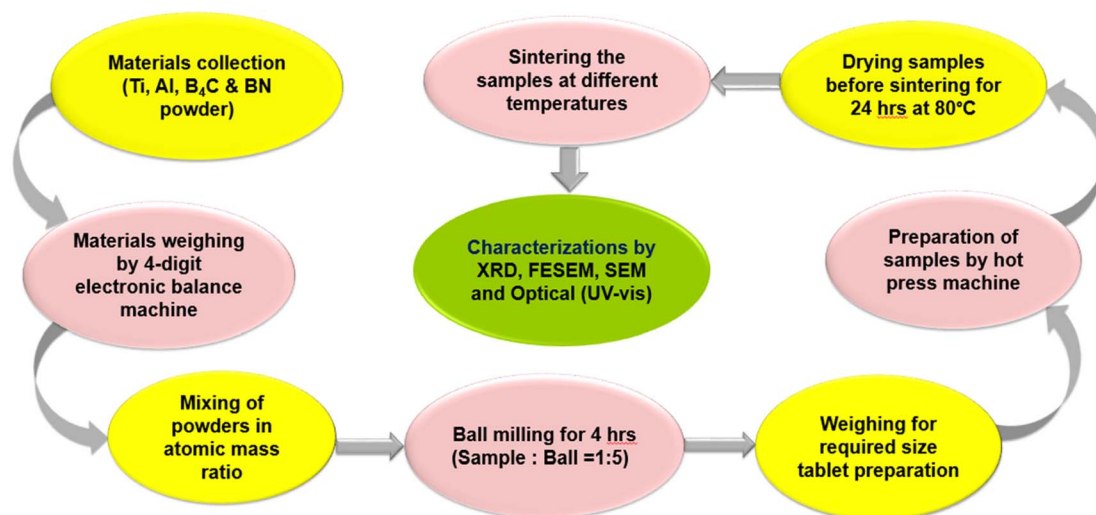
Materials collection (Ti, Al, $B_4C$ & BN powder)

Materials weighing by 4-digit electronic balance machine

Mixing of powders in atomic mass ratio

Ball milling for 4 hrs (Sample : Ball =1:5)

Weighing for required size tablet preparation

Preparation of samples by hot press machine

Drying samples before sintering for 24 hrs at 80°C

Sintering the samples at different temperatures

Characterizations by XRD, FESEM, SEM and Optical (UV-vis)